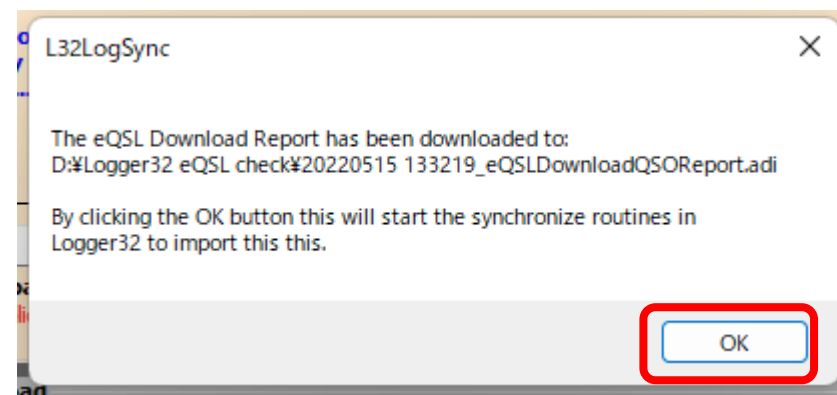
L32LogSync

The eQSL Download Report has been downloaded to:
D:¥Logger32 eQSL check¥20220515 133219_eQSLDownloadQSOReport.adi

By clicking the OK button this will start the synchronize routines in Logger32 to import this this.

OK